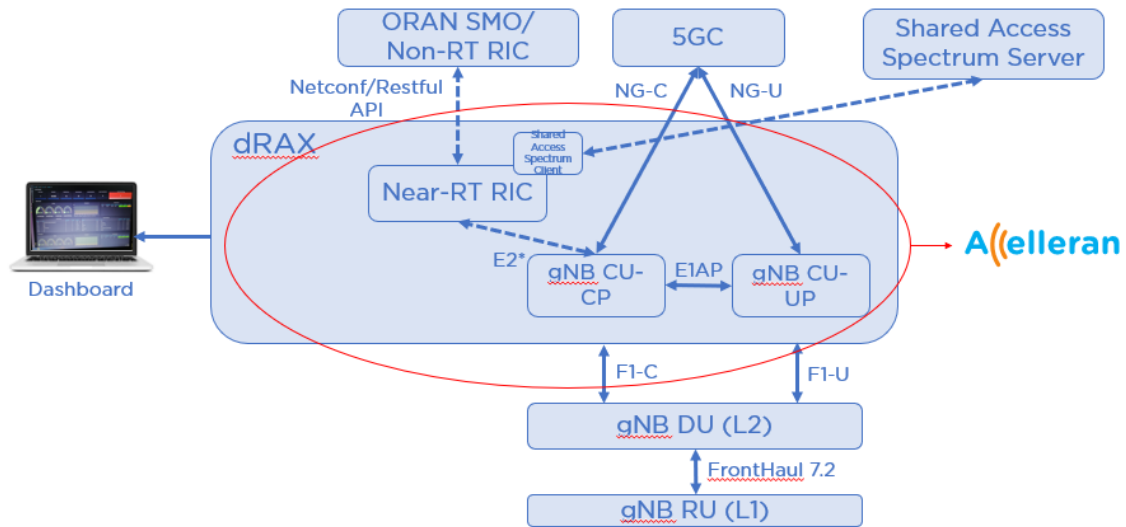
ORAN SMO/
Non-RT RIC

5GC

Shared Access
Spectrum Server

Netconf/Restful
API

NG-C

NG-U

dRAX

Shared
Access
Spectrum
Client

Near-RT RIC

E2*

gNB CU-
CP

E1AP

gNB CU-
UP

Dashboard

Accelleran

F1-C

F1-U

gNB DU (L2)

FrontHaul 7.2

gNB RU (L1)